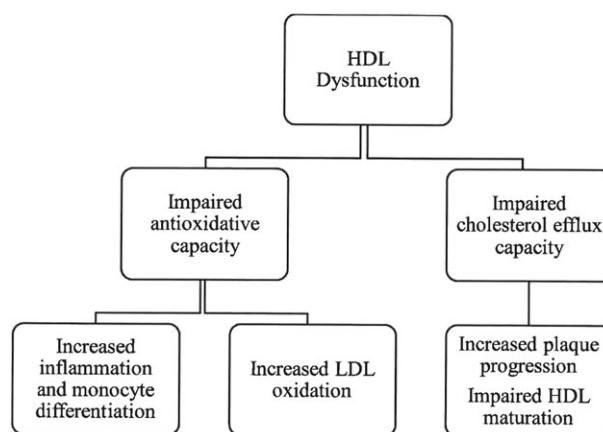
HDL Dysfunction

Impaired antioxidative capacity

Impaired cholesterol efflux capacity

Increased inflammation and monocyte differentiation

Increased LDL oxidation

Increased plaque progression

Impaired HDL maturation